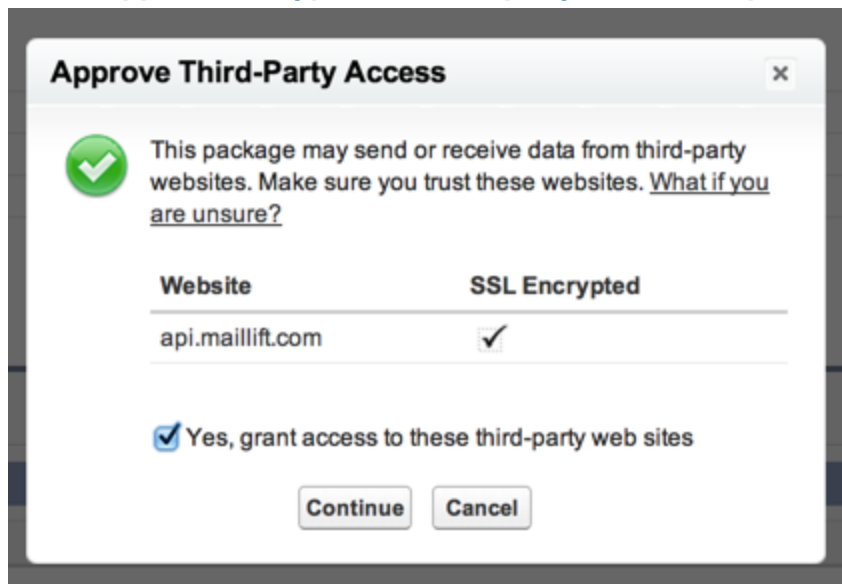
Approve Third-Party Access

×

This package may send or receive data from third-party websites. Make sure you trust these websites. What if you are unsure?

| Website | SSL Encrypted |
|---|---|
| api.maillift.com | ✓ |

Yes, grant access to these third-party web sites

Continue Cancel